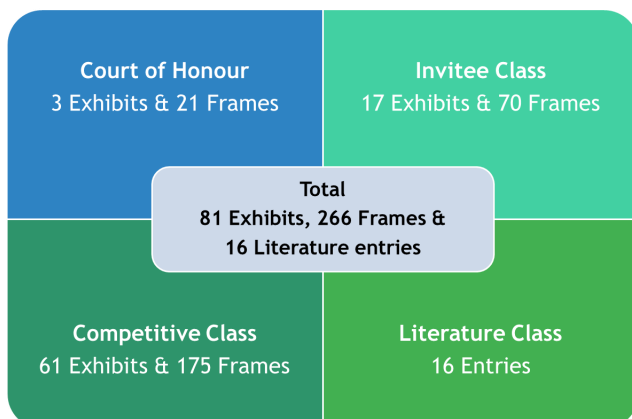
Court of Honour
3 Exhibits & 21 Frames

Invitee Class
17 Exhibits & 70 Frames

Total
81 Exhibits, 266 Frames &
16 Literature entries

Competitive Class
61 Exhibits & 175 Frames

Literature Class
16 Entries